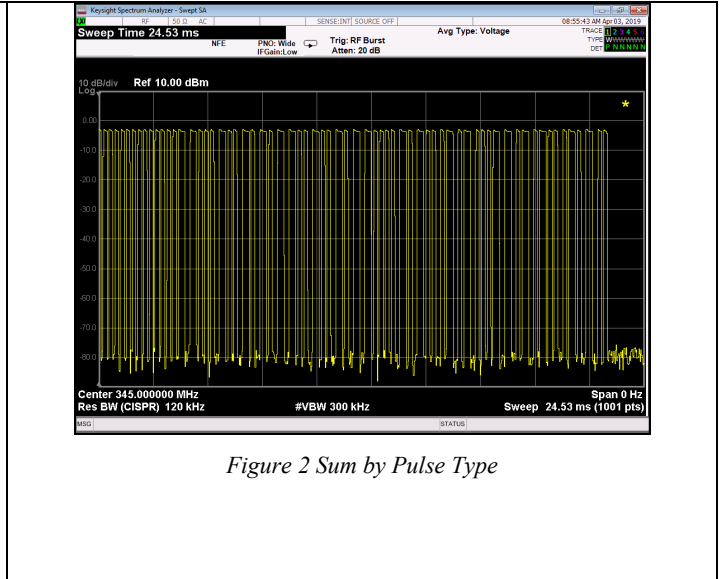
Keysight Spectrum Analyzer - Swept SA

RF | 50 Ω AC | SENSE:INT | SOURCE OFF | 08:55:43 AM Apr 03, 2019

Sweep Time 24.53 ms

NFE | PNO: Wide | IFGain:Low | Trig: RF Burst | Atten: 20 dB | Avg Type: Voltage

TRACE 1 2 3 4 5 6
TYPE W
DET P N N N N N

10 dB/div Ref 10.00 dBm
Log

0.00
-10.0
-20.0
-30.0
-40.0
-50.0
-60.0
-70.0
-80.0

Center 345.000000 MHz
Res BW (CISPR) 120 kHz
#VBW 300 kHz
Span 0 Hz
Sweep 24.53 ms (1001 pts)

MSG
STATUS

Figure 2 Sum by Pulse Type